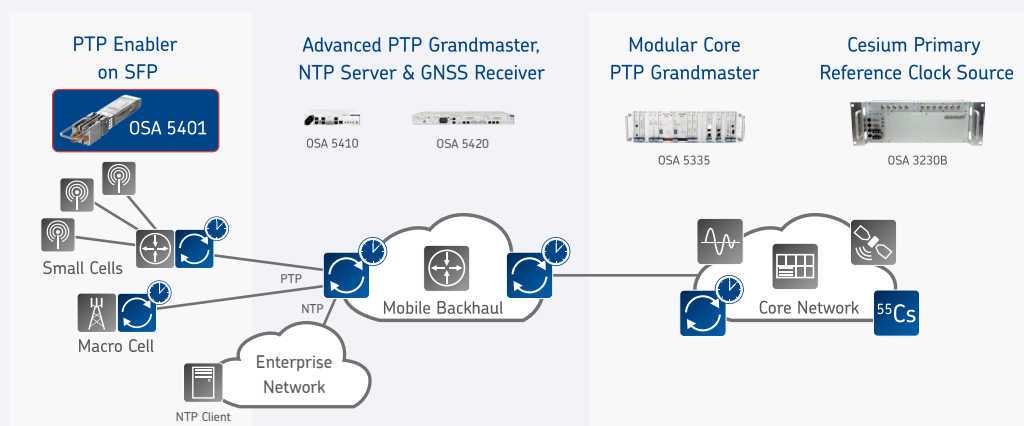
PTP Enabler on SFP

OSA 5401

Advanced PTP Grandmaster, NTP Server & GNSS Receiver

OSA 5410

OSA 5420

Modular Core PTP Grandmaster

OSA 5335

Cesium Primary Reference Clock Source

OSA 3230B

Small Cells

PTP

NTP

Macro Cell

Mobile Backhaul

Enterprise Network

NTP Client

Core Network

$^{55}$Cs